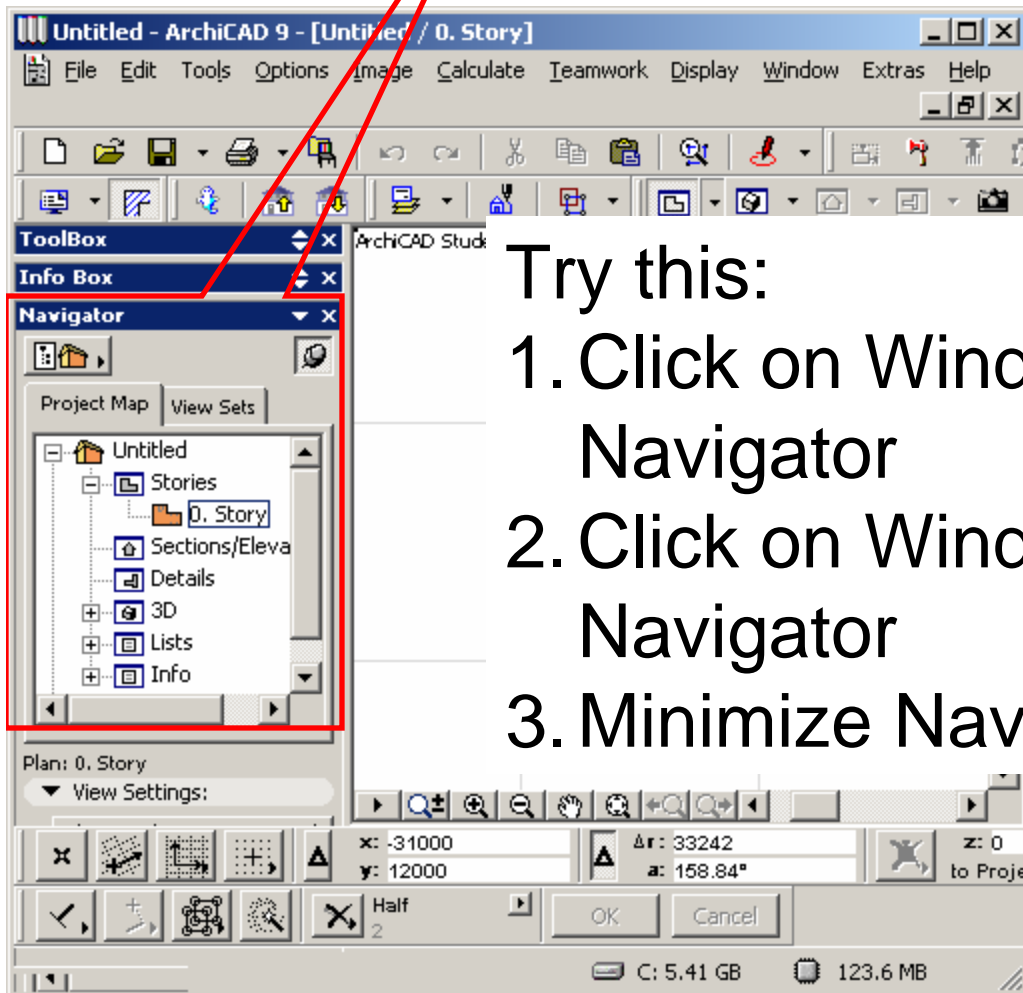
Untitled - ArchiCAD 9 - [Untitled / 0. Story]

File Edit Tools Options Image Calculate Teamwork Display Window Extras Help

ToolBox

Info Box

Navigator

Project Map View Sets

Untitled
Stories
0. Story
Sections/Eleva
Details
3D
Lists
Info

Plan: 0. Story

View Settings:

ArchiCAD Stud

Try this:
1. Click on Wind Navigator
2. Click on Wind Navigator
3. Minimize Nav

x: -31000
y: 12000
Δr: 33242
a: 158.84°
z: 0
to Proje

Half
2

OK Cancel

C: 5.41 GB 123.6 MB